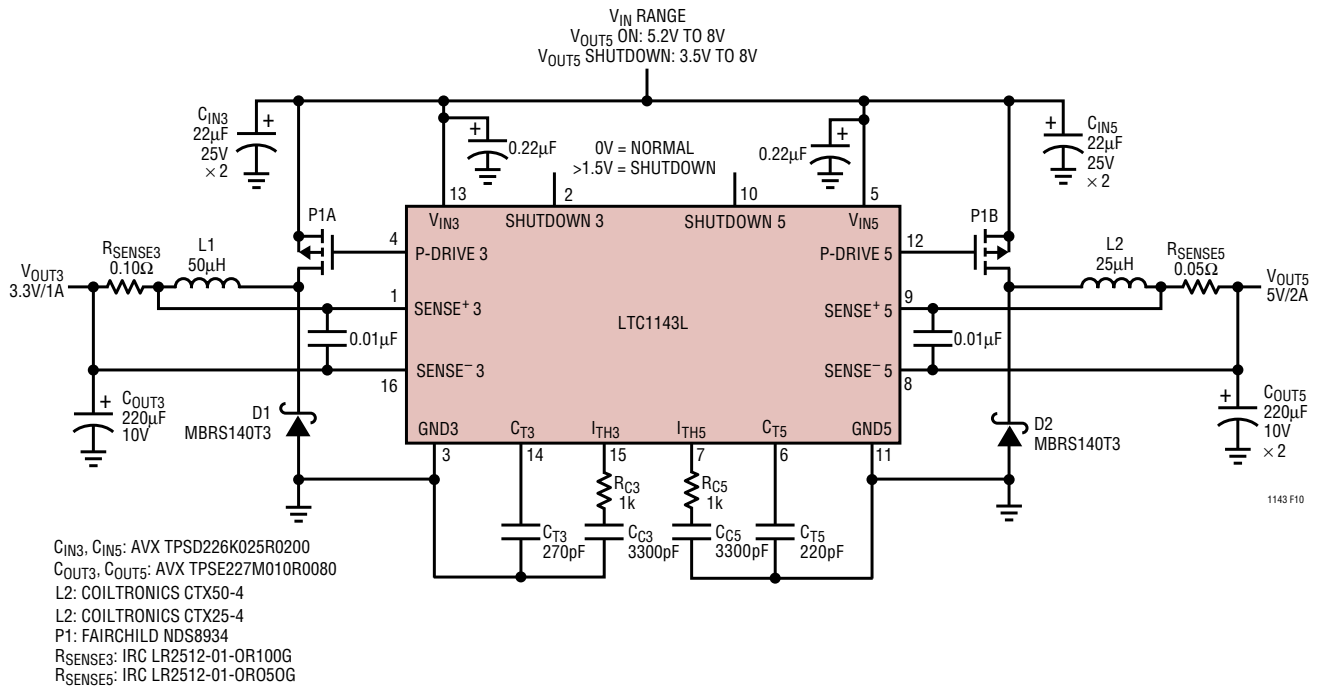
$V_{IN}$ RANGE
$V_{OUT5}$ ON: 5.2V TO 8V
$V_{OUT5}$ SHUTDOWN: 3.5V TO 8V

$C_{IN3}$
22µF
25V
× 2

+

0.22µF

+

0V = NORMAL
>1.5V = SHUTDOWN

0.22µF

+

+

$C_{IN5}$
22µF
25V
× 2

13
2
10
5

$V_{IN3}$
SHUTDOWN 3
SHUTDOWN 5
$V_{IN5}$

P1A
P1B

$V_{OUT3}$
3.3V/1A

$R_{SENSE3}$
0.10Ω

L1
50µH

4
P-DRIVE 3

P-DRIVE 5
12

L2
25µH

$R_{SENSE5}$
0.05Ω

$V_{OUT5}$
5V/2A

1
SENSE$^+$ 3

LTC1143L

SENSE$^+$ 5
9

0.01µF
0.01µF

SENSE$^-$ 3
16

SENSE$^-$ 5
8

+
$C_{OUT3}$
220µF
10V

D1
MBRS140T3

GND3
$C_{T3}$
$I_{TH3}$
$I_{TH5}$
$C_{T5}$
GND5

D2
MBRS140T3

+
$C_{OUT5}$
220µF
10V
× 2

3
14
15
7
6
11

$R_{C3}$
1k

$R_{C5}$
1k

1143 F10

$C_{T3}$
270pF

$C_{C3}$
3300pF

$C_{C5}$
3300pF

$C_{T5}$
220pF

$C_{IN3}$, $C_{IN5}$: AVX TPSD226K025R0200
$C_{OUT3}$, $C_{OUT5}$: AVX TPSE227M010R0080
L2: COILTRONICS CTX50-4
L2: COILTRONICS CTX25-4
P1: FAIRCHILD NDS8934
$R_{SENSE3}$: IRC LR2512-01-OR100G
$R_{SENSE5}$: IRC LR2512-01-ORO5OG